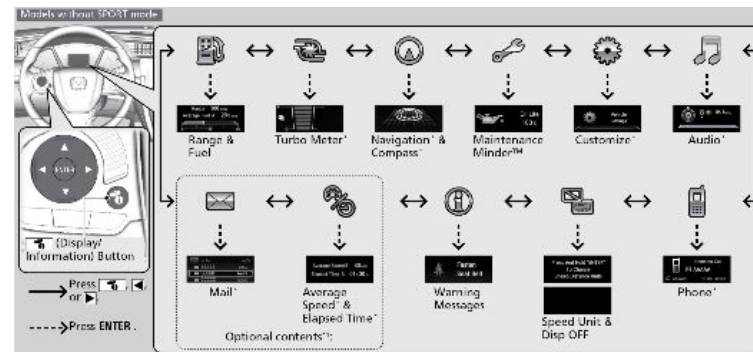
Models without SPORT mode

ENTER

(Display/ Information) Button

Press or

Press ENTER.

Range & Fuel

Turbo Meter*

Navigation* & Compass*

Maintenance Minder™

Customize*

Audio*

Mail*

Average Speed* & Elapsed Time*

Optional contents*¹:

Warning Messages

Speed Unit & Disp OFF

Phone*